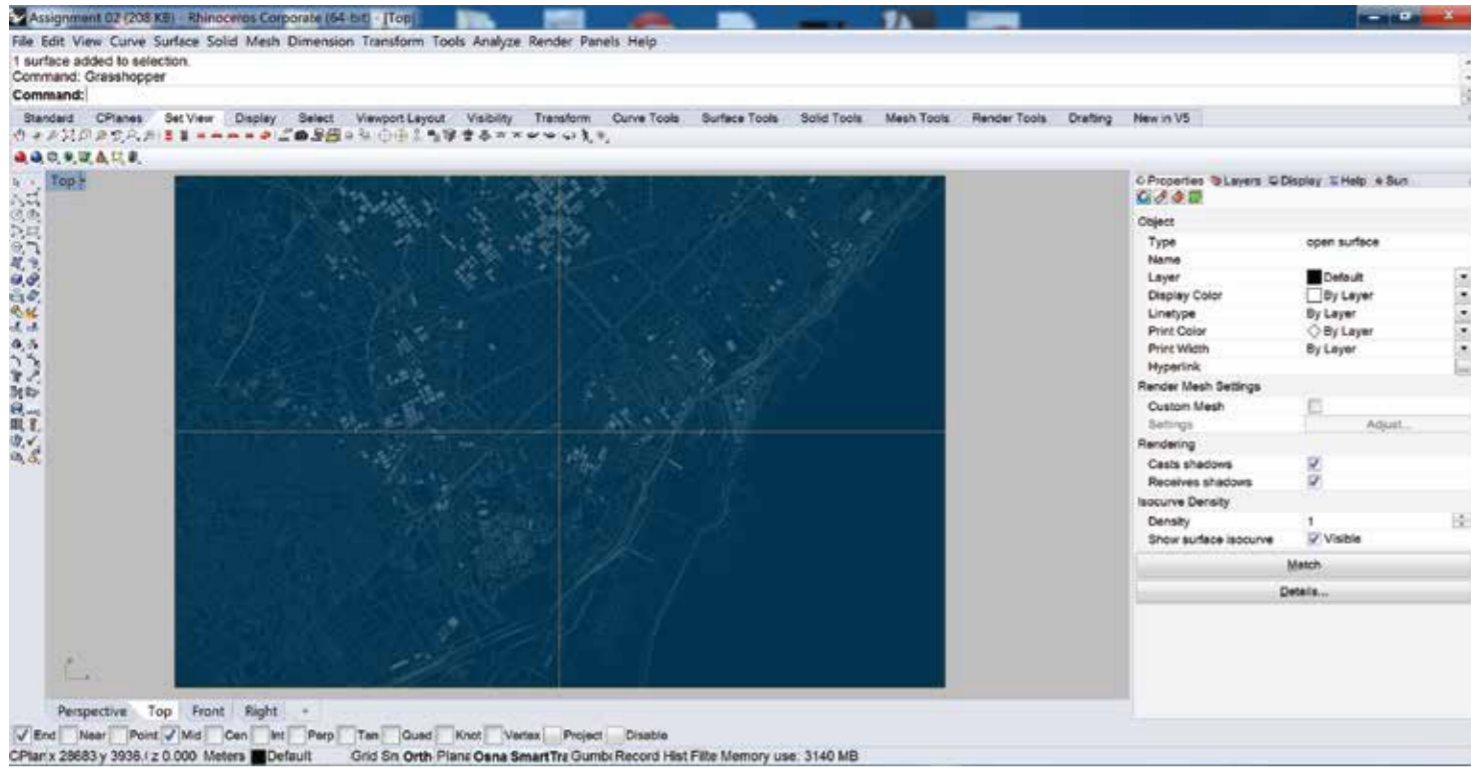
Assignment 02 (208 KB) - Rhinoceros Corporate (64-bit) - [Top]

File Edit View Curve Surface Solid Mesh Dimension Transform Tools Analyze Render Panels Help

1 surface added to selection.
Command: Grasshopper
Command:

Standard CPlanes Set View Display Select Viewport Layout Visibility Transform Curve Tools Surface Tools Solid Tools Mesh Tools Render Tools Drafting New in V5

Top

Properties Layers Display Help Sun

Object

| | |
|---|---|
| Type | open surface |
| Name | |
| Layer | Default |
| Display Color | By Layer |
| Linetype | By Layer |
| Print Color | By Layer |
| Print Width | By Layer |
| Hyperlink | ... |

Render Mesh Settings

| | |
|---|---|
| Custom Mesh | |
| Settings | Adjust... |

Rendering

| | |
|---|---|
| Casts shadows | ✓ |
| Receives shadows | ✓ |

Isocurve Density

| | |
|---|---|
| Density | 1 |
| Show surface isocurve | ✓ Visible |

Match

Details...

Perspective Top Front Right +

✓ End Near Point ✓ Mid Cen Int Perp Tan Quad Knot Vertex Project Disable

CPlan x 28683 y 3936.( z 0.000 Meters Default Grid Sn Orth Plane Osna SmartTra Gumb Record Hist Filte Memory use: 3140 MB